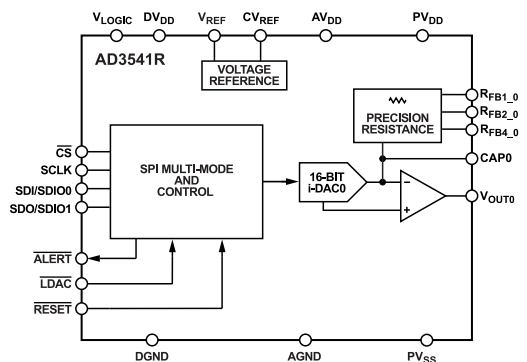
$V_{LOGIC}$ $DV_{DD}$ $V_{REF}$ $CV_{REF}$ $AV_{DD}$ $PV_{DD}$

AD3541R

VOLTAGE REFERENCE

PRECISION RESISTANCE

$R_{FB1\_0}$
$R_{FB2\_0}$
$R_{FB4\_0}$
CAP0

$\overline{CS}$
SCLK
SDI/SDIO0
SDO/SDIO1

SPI MULTI-MODE AND CONTROL

16-BIT i-DAC0

−
+

$V_{OUT0}$

$\overline{ALERT}$
$\overline{LDAC}$
$\overline{RESET}$

DGND AGND $PV_{SS}$